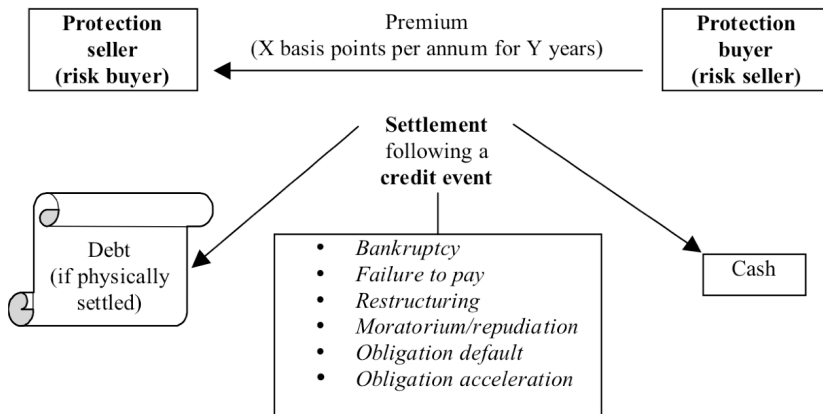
Protection seller (risk buyer)

Premium
(X basis points per annum for Y years)

Protection buyer (risk seller)

Settlement following a credit event

Debt (if physically settled)

- Bankruptcy
- Failure to pay
- Restructuring
- Moratorium/repudiation
- Obligation default
- Obligation acceleration

Cash